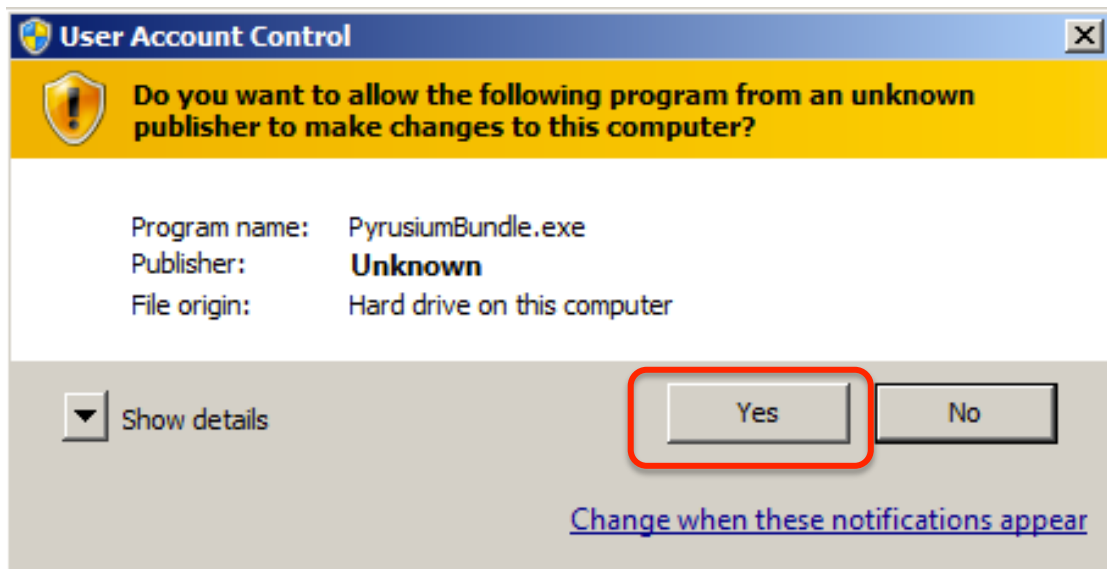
User Account Control

Do you want to allow the following program from an unknown publisher to make changes to this computer?

| | |
|---|---|
| Program name: | PyrusiumBundle.exe |
| Publisher: | **Unknown** |
| File origin: | Hard drive on this computer |

Show details

Yes

No

Change when these notifications appear